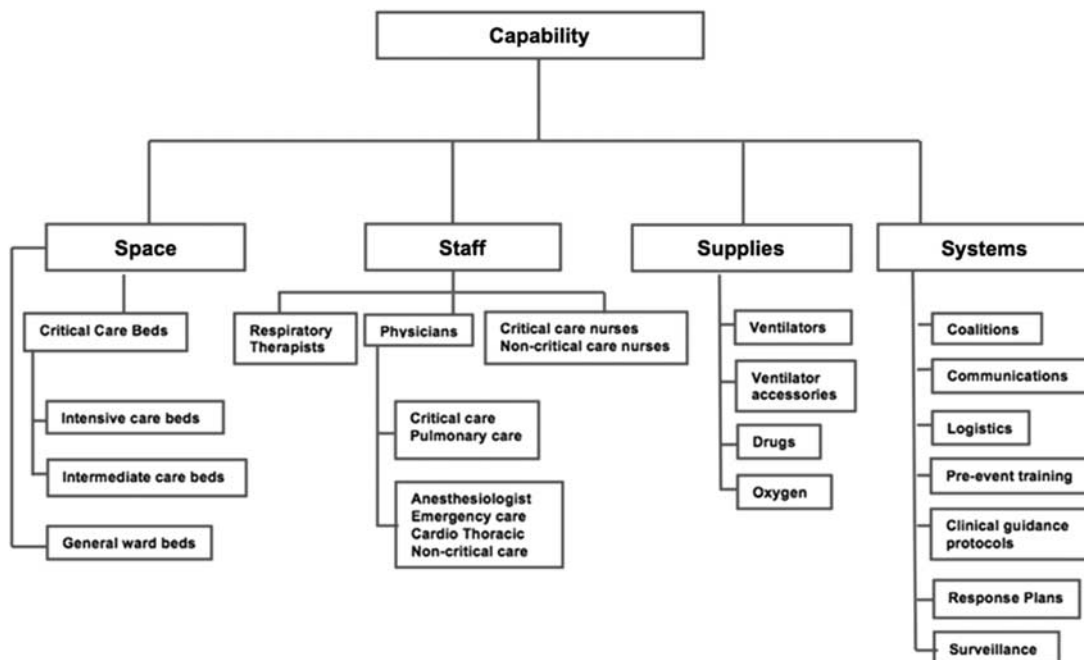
Capability

Space

Critical Care Beds

Intensive care beds

Intermediate care beds

General ward beds

Staff

Respiratory Therapists

Physicians

Critical care Pulmonary care

Anesthesiologist Emergency care Cardio Thoracic Non-critical care

Critical care nurses Non-critical care nurses

Supplies

Ventilators

Ventilator accessories

Drugs

Oxygen

Systems

Coalitions

Communications

Logistics

Pre-event training

Clinical guidance protocols

Response Plans

Surveillance